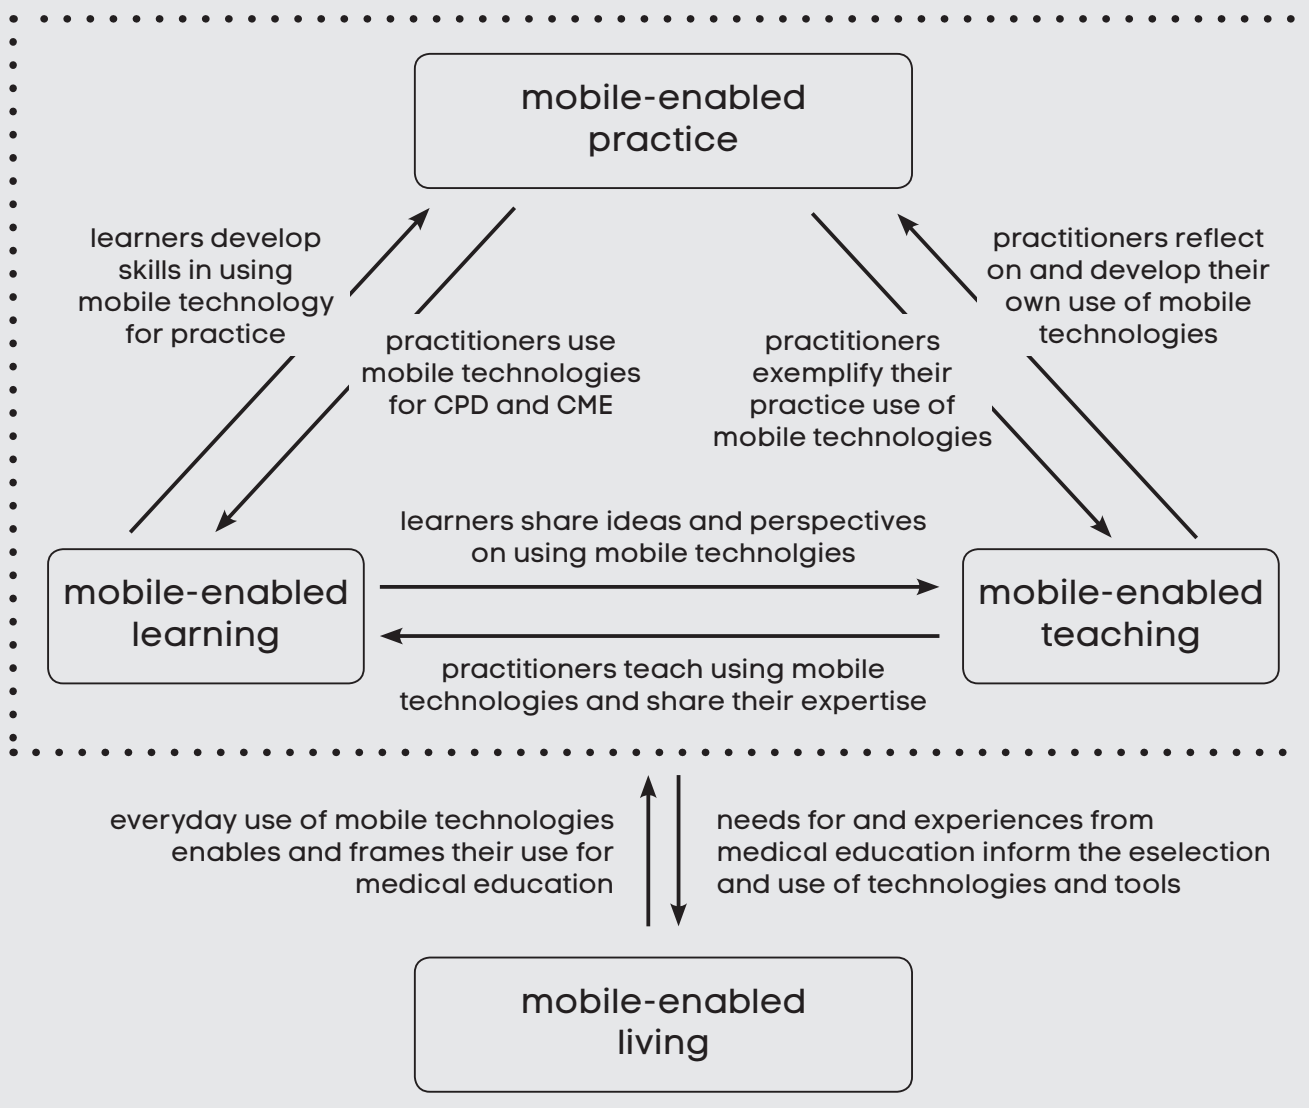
mobile-enabled practice

learners develop skills in using mobile technology for practice

practitioners use mobile technologies for CPD and CME

practitioners exemplify their practice use of mobile technologies

practitioners reflect on and develop their own use of mobile technologies

mobile-enabled learning

learners share ideas and perspectives on using mobile technolgies

practitioners teach using mobile technologies and share their expertise

mobile-enabled teaching

everyday use of mobile technologies enables and frames their use for medical education

needs for and experiences from medical education inform the eselection and use of technologies and tools

mobile-enabled living